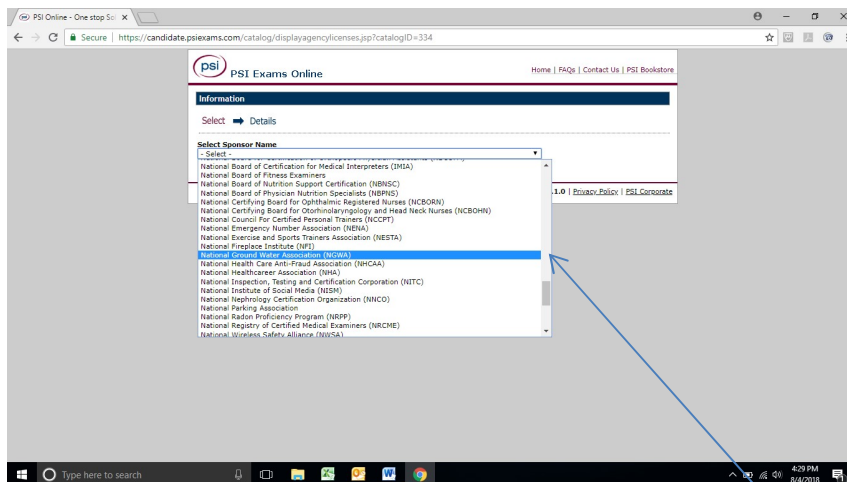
PSI Online - One stop So ×

Secure | https://candidate.psiexams.com/catalog/displayagencylicenses.jsp?catalogID=334

psi PSI Exams Online

Home | FAQs | Contact Us | PSI Bookstore

Information

Select ➡ Details

Select Sponsor Name
- Select -

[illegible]
National Board of Certification for Medical Interpreters (IMIA)
National Board of Fitness Examiners
National Board of Nutrition Support Certification (NBNSC)
National Board of Physician Nutrition Specialists (NBPNS)
National Certifying Board for Ophthalmic Registered Nurses (NCBORN)
National Certifying Board for Otorhinolaryngology and Head Neck Nurses (NCBOHN)
National Council For Certified Personal Trainers (NCCPT)
National Emergency Number Association (NENA)
National Exercise and Sports Trainers Association (NESTA)
National Fireplace Institute (NFI)
National Ground Water Association (NGWA)
National Health Care Anti-Fraud Association (NHCAA)
National Healthcareer Association (NHA)
National Inspection, Testing and Certification Corporation (NITC)
National Institute of Social Media (NISM)
National Nephrology Certification Organization (NNCO)
National Parking Association
National Radon Proficiency Program (NRPP)
National Registry of Certified Medical Examiners (NRCME)
National Wireless Safety Alliance (NWSA)

.1.0 | Privacy Policy | PSI Corporate

Type here to search

4:29 PM
8/4/2018